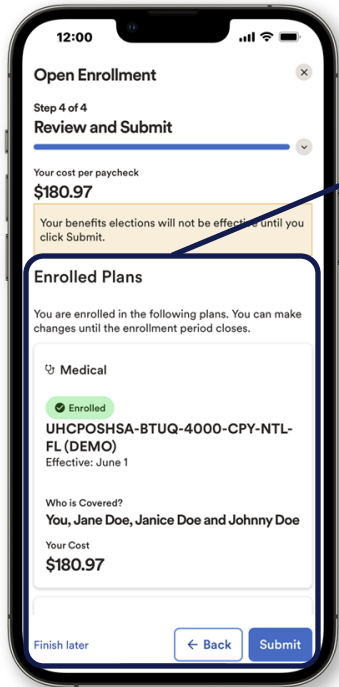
12:00

Open Enrollment

Step 4 of 4

Review and Submit

Your cost per paycheck

$180.97

Your benefits elections will not be effective until you click Submit.

Enrolled Plans

You are enrolled in the following plans. You can make changes until the enrollment period closes.

Medical

Enrolled

UHCPOSHSA-BTUQ-4000-CPY-NTL-FL (DEMO)

Effective: June 1

Who is Covered?

You, Jane Doe, Janice Doe and Johnny Doe

Your Cost

$180.97

Finish later

← Back

Submit